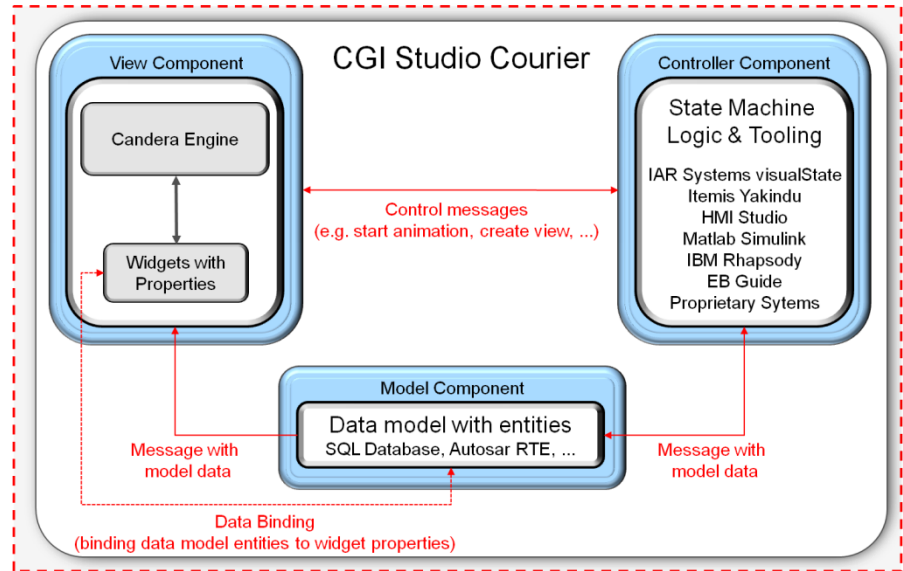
CGI Studio Courier

View Component

Candera Engine

Widgets with Properties

Controller Component

State Machine Logic & Tooling

IAR Systems visualState
Itemis Yakindu
HMI Studio
Matlab Simulink
IBM Rhapsody
EB Guide
Proprietary Sytems

Control messages
(e.g. start animation, create view, ...)

Model Component

Data model with entities
SQL Database, Autosar RTE, ...

Message with model data

Message with model data

Data Binding
(binding data model entities to widget properties)